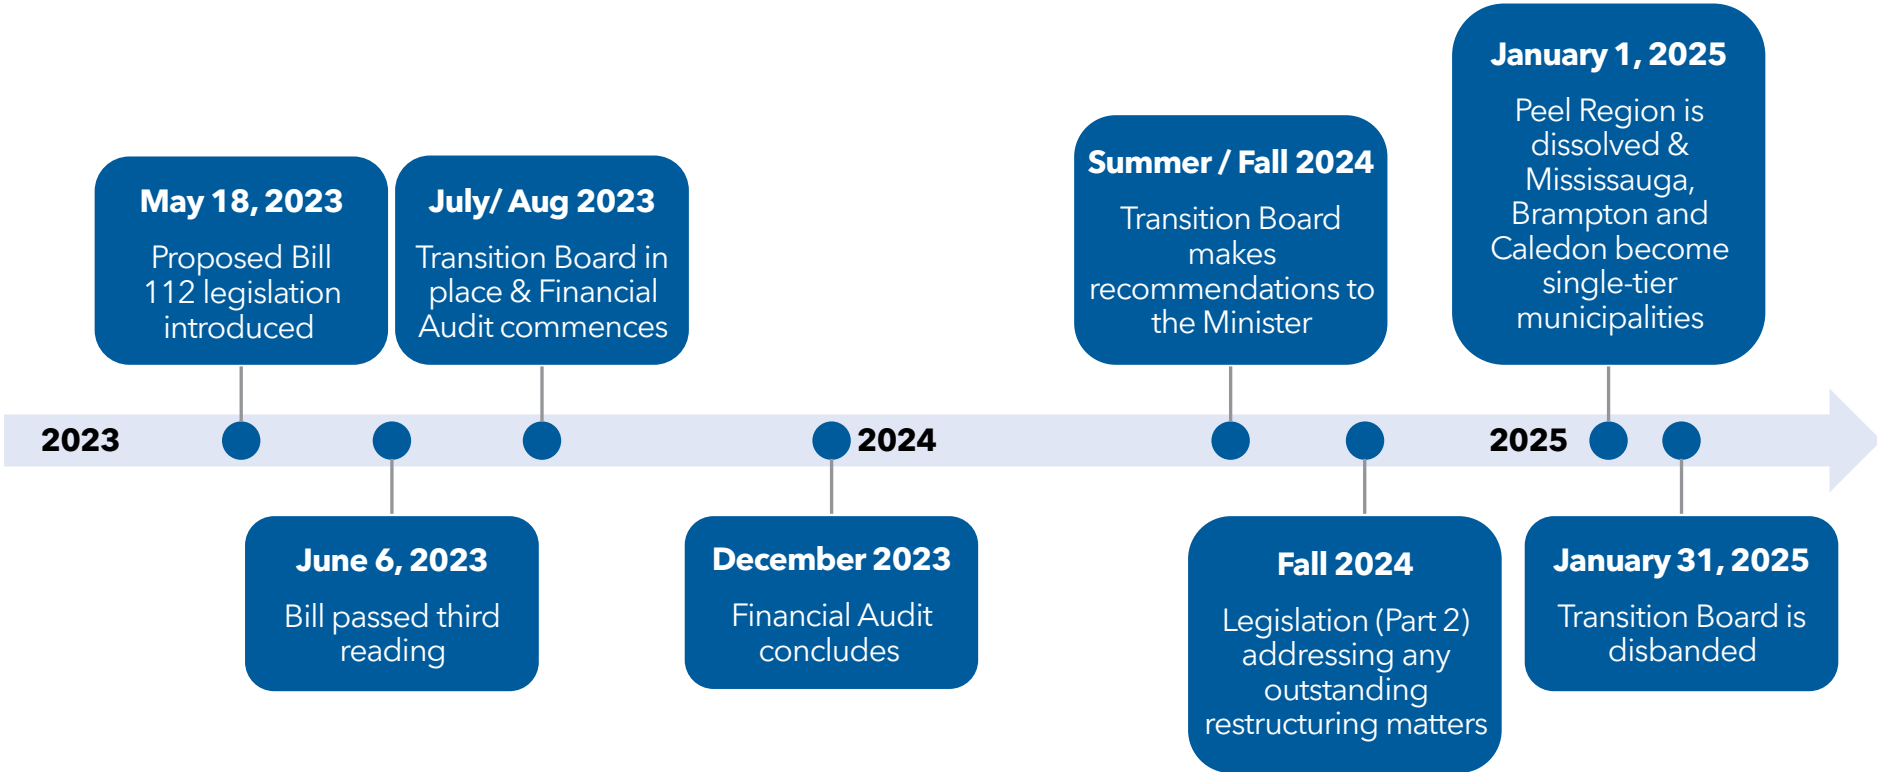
2023

May 18, 2023
Proposed Bill 112 legislation introduced

June 6, 2023
Bill passed third reading

July/ Aug 2023
Transition Board in place & Financial Audit commences

2024

December 2023
Financial Audit concludes

Summer / Fall 2024
Transition Board makes recommendations to the Minister

Fall 2024
Legislation (Part 2) addressing any outstanding restructuring matters

2025

January 1, 2025
Peel Region is dissolved & Mississauga, Brampton and Caledon become single-tier municipalities

January 31, 2025
Transition Board is disbanded